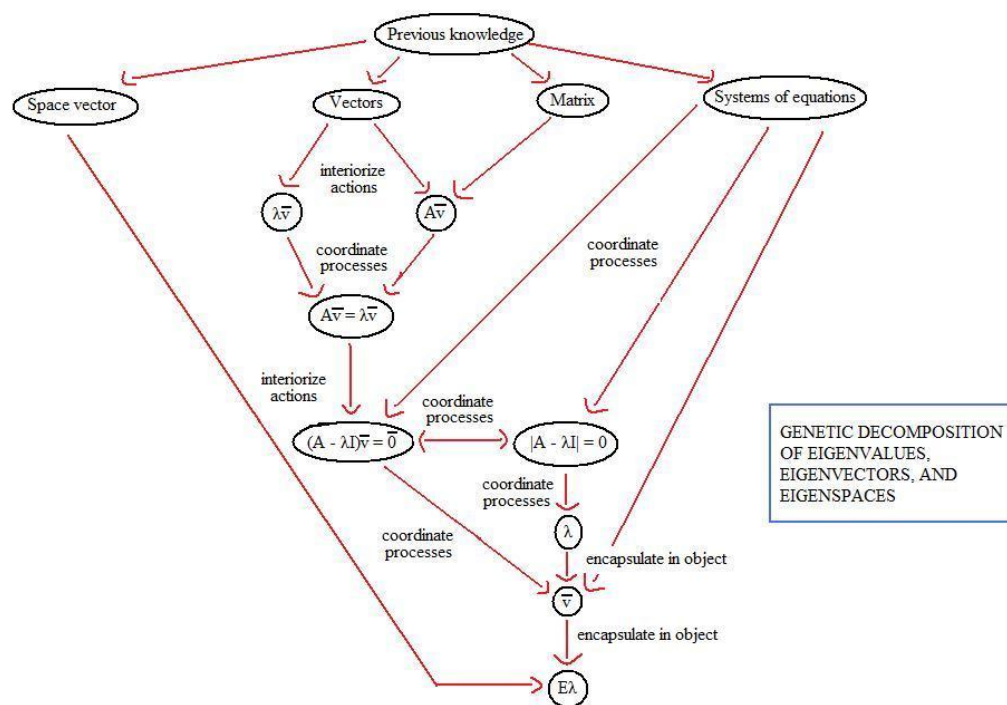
Previous knowledge

Space vector

Vectors

Matrix

Systems of equations

interiorize actions

$\lambda\overline{v}$

$A\overline{v}$

coordinate processes

$A\overline{v} = \lambda\overline{v}$

coordinate processes

interiorize actions

coordinate processes

$(A - \lambda I)\overline{v} = \overline{0}$

$|A - \lambda I| = 0$

GENETIC DECOMPOSITION OF EIGENVALUES, EIGENVECTORS, AND EIGENSPACES

coordinate processes

coordinate processes

$\lambda$

encapsulate in object

$\overline{v}$

encapsulate in object

$E\lambda$